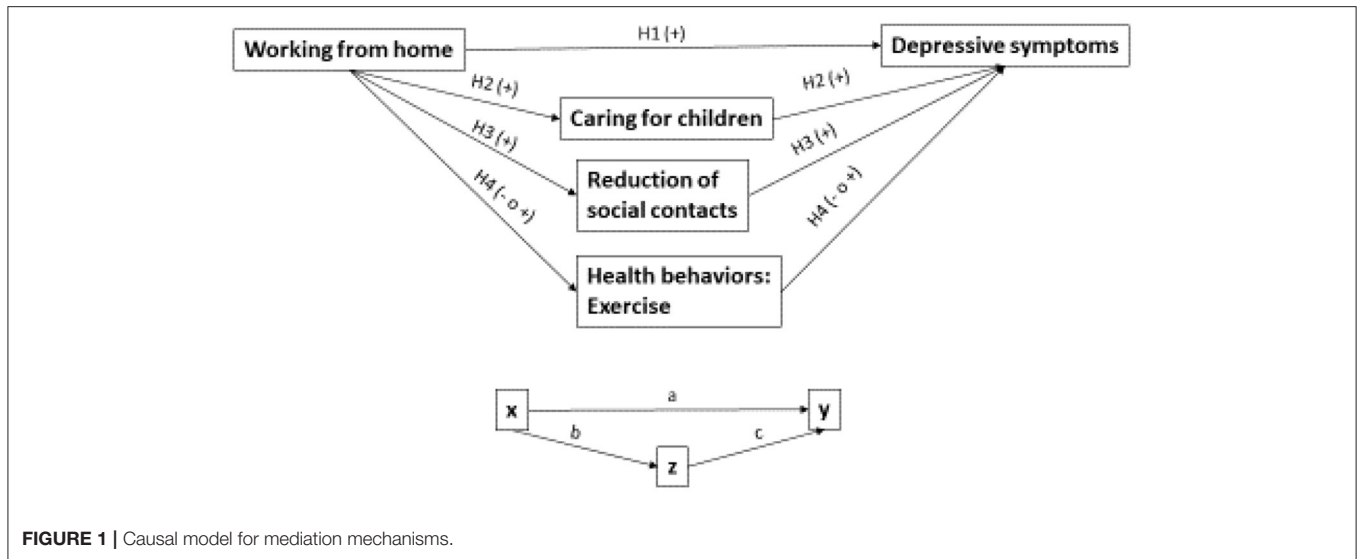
Working from home

H1 (+)

Depressive symptoms

H2 (+)

Caring for children

H2 (+)

H3 (+)

Reduction of social contacts

H3 (+)

H4 (- o +)

Health behaviors: Exercise

H4 (- o +)

x

a

y

b

z

c

**FIGURE 1 |** Causal model for mediation mechanisms.